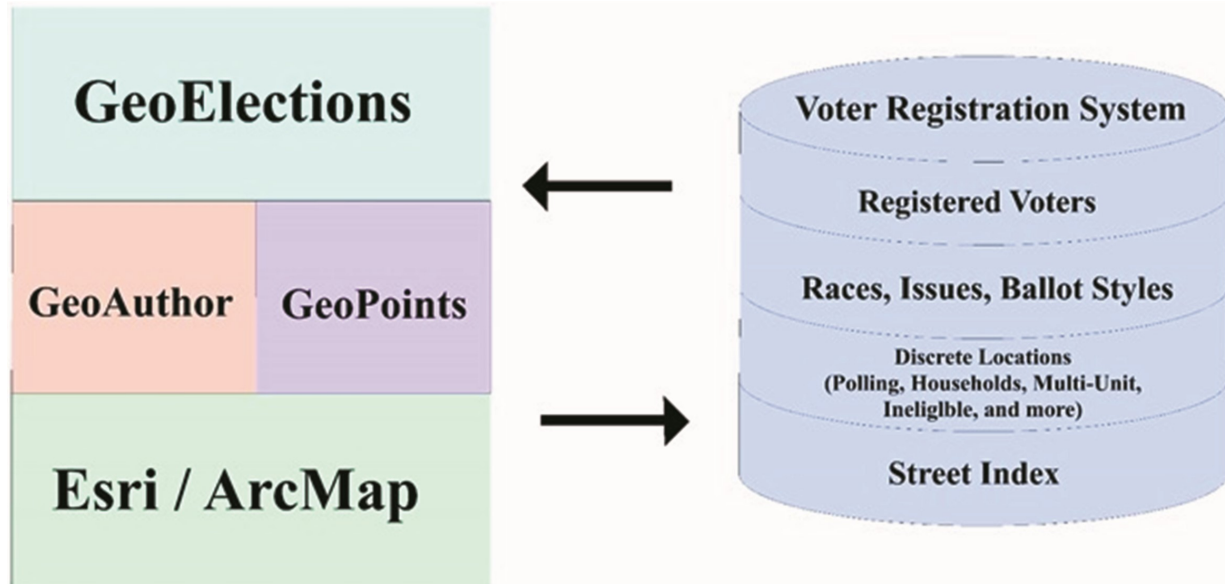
GeoElections

GeoAuthor

GeoPoints

Esri / ArcMap

Voter Registration System

Registered Voters

Races, Issues, Ballot Styles

Discrete Locations
(Polling, Households, Multi-Unit, Ineliglble, and more)

Street Index